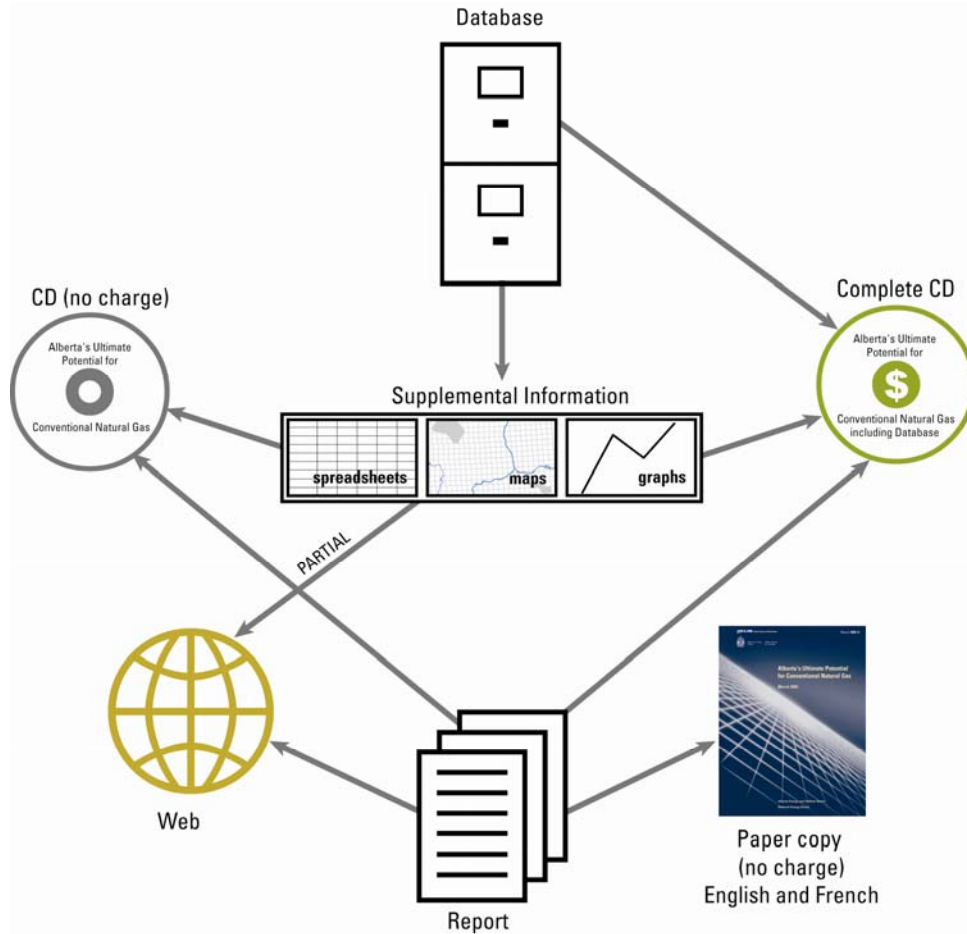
Database

CD (no charge)

Alberta's Ultimate Potential for

Conventional Natural Gas

Complete CD

Alberta's Ultimate Potential for

$

Conventional Natural Gas including Database

Supplemental Information

spreadsheets

maps

graphs

PARTIAL

Alberta's Ultimate Potential for Conventional Natural Gas

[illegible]

Web

Report

Paper copy (no charge) English and French